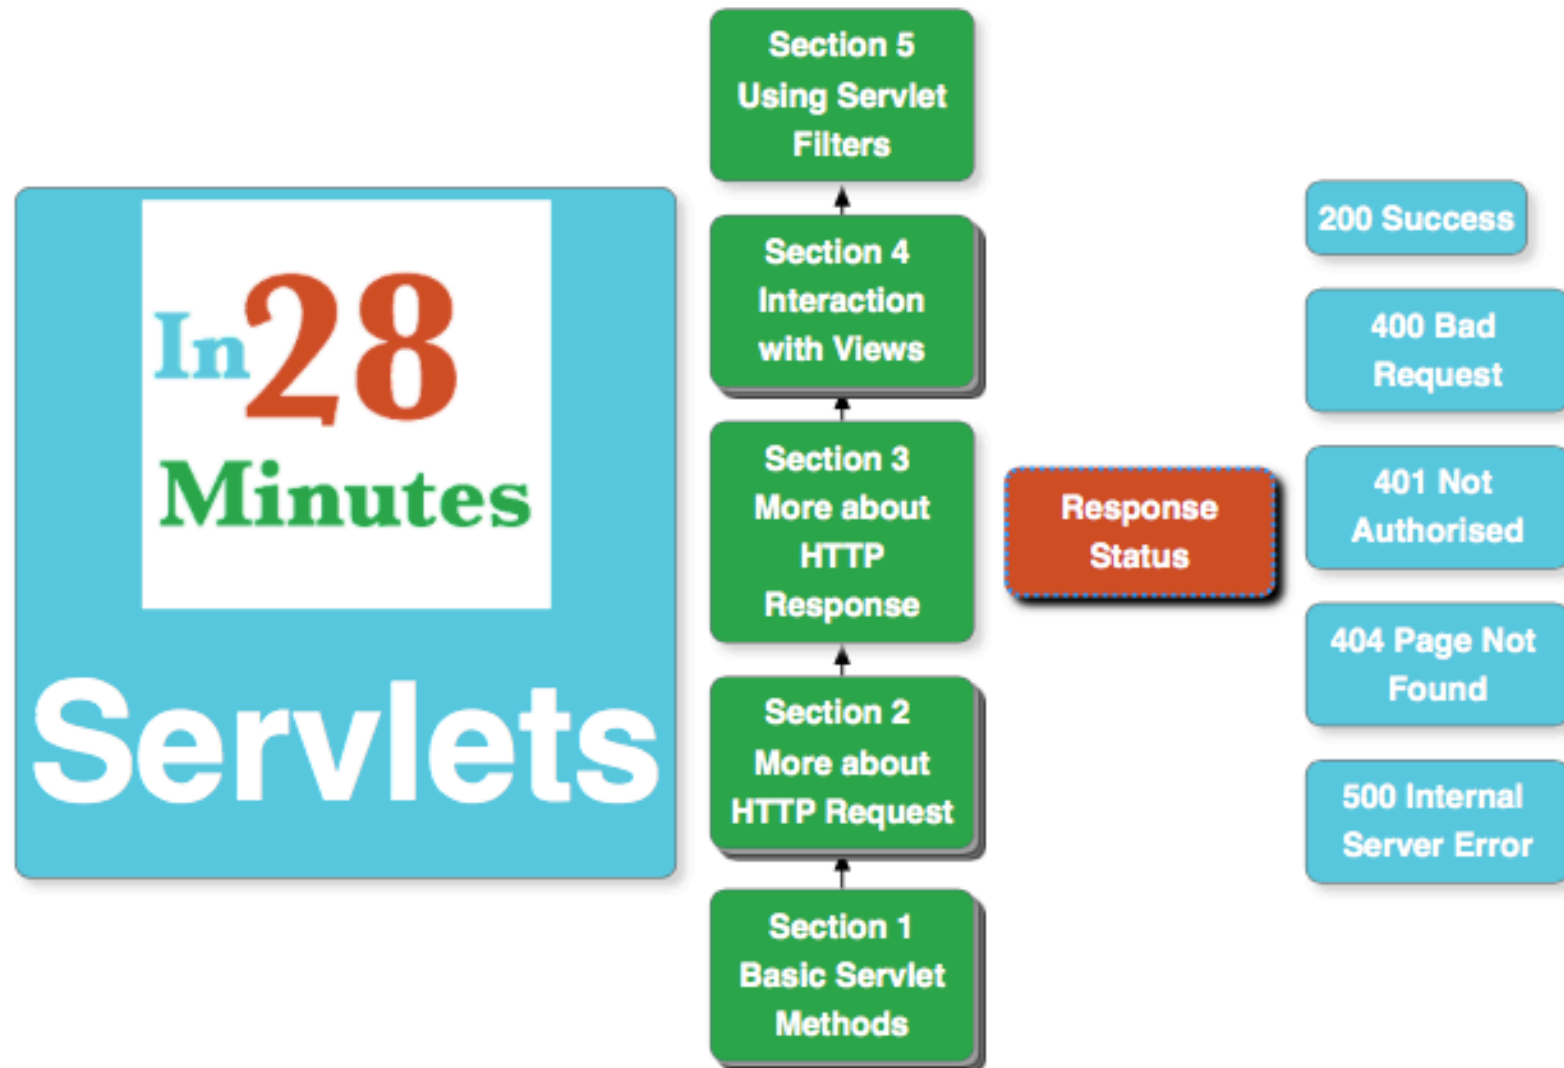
In28 Minutes

Servlets

Section 5 Using Servlet Filters

Section 4 Interaction with Views

Section 3 More about HTTP Response

Section 2 More about HTTP Request

Section 1 Basic Servlet Methods

Response Status

200 Success

400 Bad Request

401 Not Authorised

404 Page Not Found

500 Internal Server Error